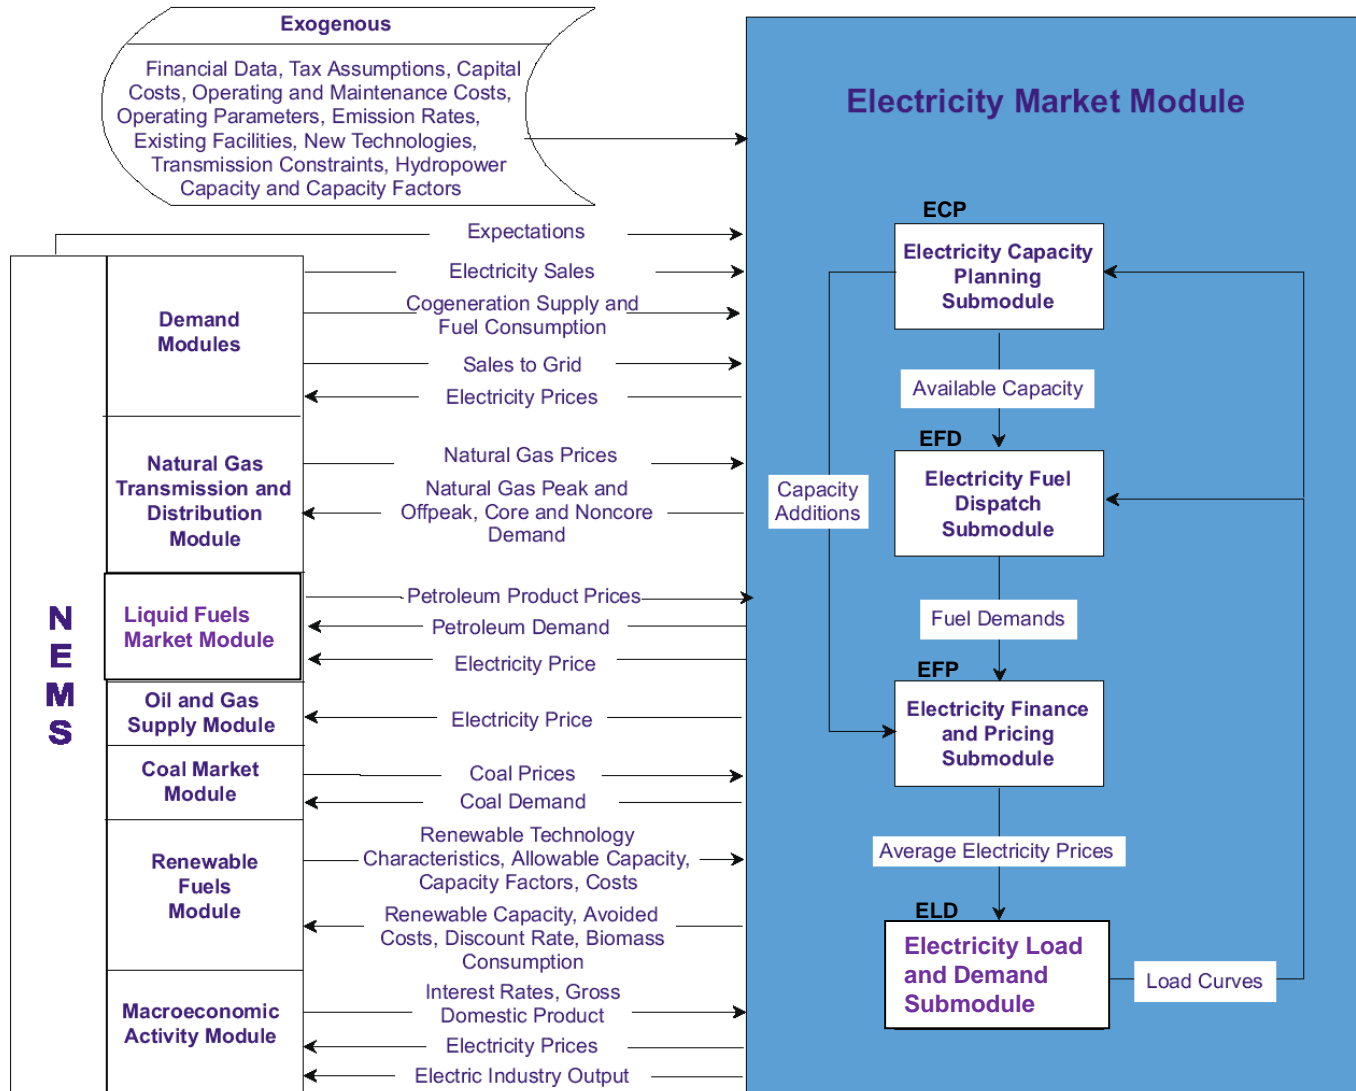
Exogenous

Financial Data, Tax Assumptions, Capital Costs, Operating and Maintenance Costs, Operating Parameters, Emission Rates, Existing Facilities, New Technologies, Transmission Constraints, Hydropower Capacity and Capacity Factors

Electricity Market Module

Expectations

NEMS

Demand Modules

Electricity Sales

Cogeneration Supply and Fuel Consumption

Sales to Grid

Electricity Prices

Natural Gas Transmission and Distribution Module

Natural Gas Prices

Natural Gas Peak and Offpeak, Core and Noncore Demand

Liquid Fuels Market Module

Petroleum Product Prices

Petroleum Demand

Electricity Price

Oil and Gas Supply Module

Electricity Price

Coal Market Module

Coal Prices

Coal Demand

Renewable Fuels Module

Renewable Technology Characteristics, Allowable Capacity, Capacity Factors, Costs

Renewable Capacity, Avoided Costs, Discount Rate, Biomass Consumption

Macroeconomic Activity Module

Interest Rates, Gross Domestic Product

Electricity Prices

Electric Industry Output

ECP

Electricity Capacity Planning Submodule

Available Capacity

EFD

Electricity Fuel Dispatch Submodule

Capacity Additions

Fuel Demands

EFP

Electricity Finance and Pricing Submodule

Average Electricity Prices

ELD

Electricity Load and Demand Submodule

Load Curves